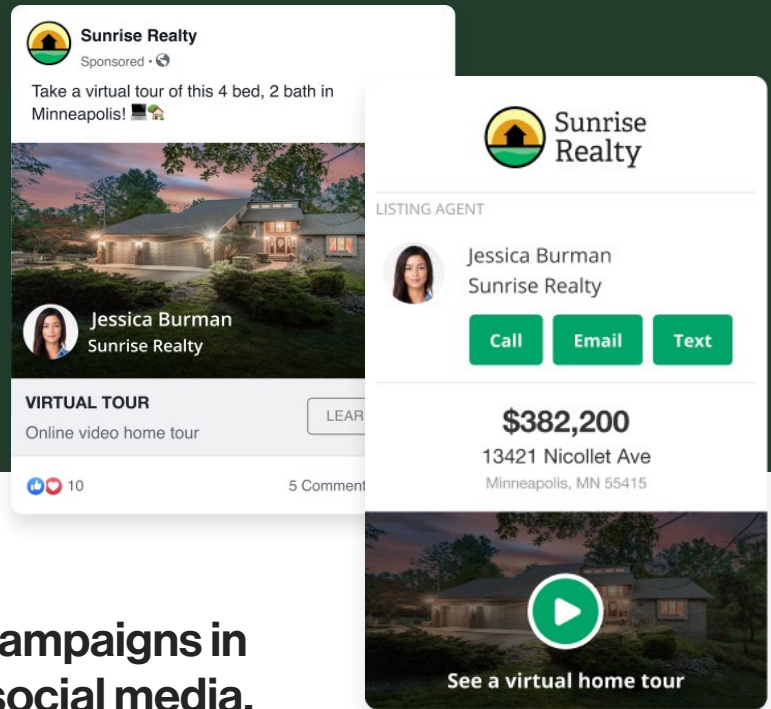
Sunrise Realty
Sponsored ·

Take a virtual tour of this 4 bed, 2 bath in Minneapolis! 💻🏡

Jessica Burman
Sunrise Realty

VIRTUAL TOUR
Online video home tour

LEAR

10

5 Comment

Sunrise Realty

LISTING AGENT

Jessica Burman
Sunrise Realty

Call
Email
Text

$382,200
13421 Nicollet Ave
Minneapolis, MN 55415

See a virtual home tour

ampaigns in
social media.